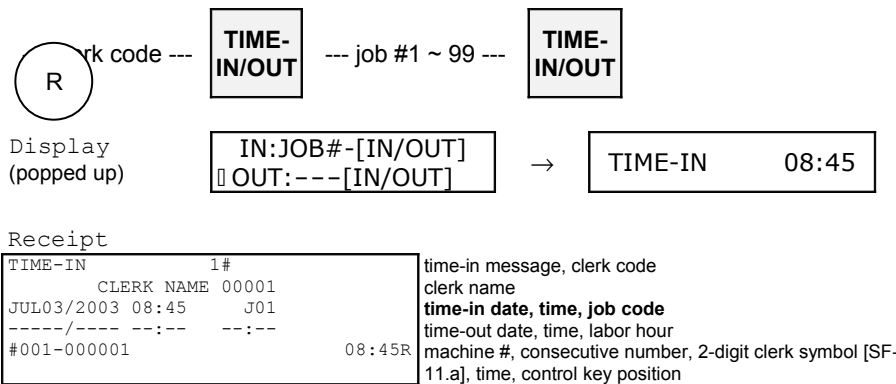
R

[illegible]rk code --- TIME-IN/OUT --- job #1 ~ 99 --- TIME-IN/OUT

Display (popped up)

| IN:JOB#-[IN/OUT] |
|---|
| OUT:---[IN/OUT] |

→

| TIME-IN 08:45 |
|---|

Receipt

| Receipt | |
|---|---|
| TIME-IN 1# | time-in message, clerk code |
| CLERK NAME 00001 | clerk name |
| JUL03/2003 08:45 J01 | **time-in date, time, job code** |
| -----/---- --:-- --:-- | time-out date, time, labor hour |
| #001-000001 08:45R | machine #, consecutive number, 2-digit clerk symbol [SF-11.a], time, control key position |